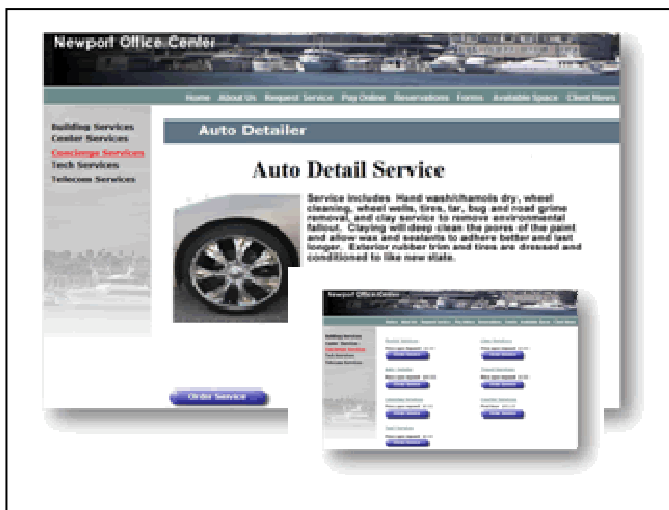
Newport Office Center

Home About Us Request Service Pay Online Reservations Forms Available Space Client News

Building Services
Center Services
Concierge Services
Tech Services
Telecom Services

Auto Detailer

Auto Detail Service

Service includes Hand wash/chamois dry, wheel cleaning, wheel wells, tires, tar, bug and road grime removal, and clay service to remove environmental fallout. Claying will deep clean the pores of the paint and allow wax and sealants to adhere better and last longer. Exterior rubber trim and tires are dressed and conditioned to like new state.

Order Service

Newport Office Center

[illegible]